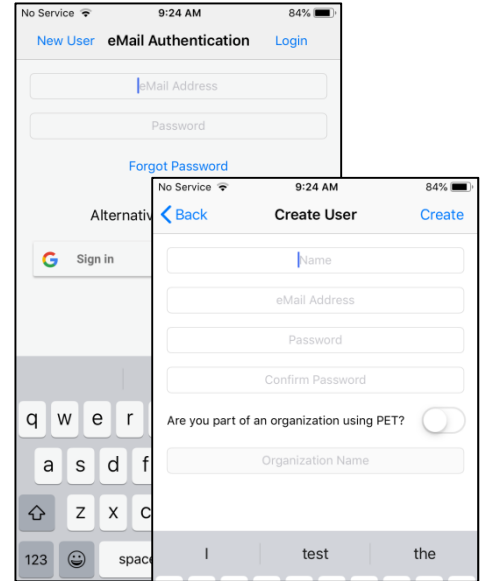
No Service 9:24 AM 84%

New User eMail Authentication Login

eMail Address

Password

Forgot Password

Alternativ

Sign in

q w e r

a s d f

z x c

123 space

No Service 9:24 AM 84%

Back Create User Create

Name

eMail Address

Password

Confirm Password

Are you part of an organization using PET?

Organization Name

I test the